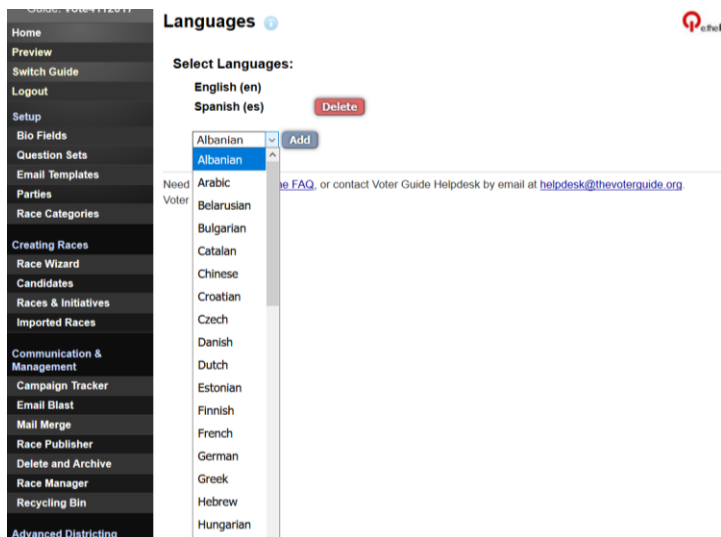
Guide: Vote4112017
Home
Preview
Switch Guide
Logout
Setup
Bio Fields
Question Sets
Email Templates
Parties
Race Categories
Creating Races
Race Wizard
Candidates
Races & Initiatives
Imported Races
Communication & Management
Campaign Tracker
Email Blast
Mail Merge
Race Publisher
Delete and Archive
Race Manager
Recycling Bin
Advanced Districting

Languages

ethel

Select Languages:
English (en)
Spanish (es) Delete

Albanian Add

Need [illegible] the FAQ, or contact Voter Guide Helpdesk by email at helpdesk@thevoterguide.org.
Voter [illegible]

Albanian
Arabic
Belarusian
Bulgarian
Catalan
Chinese
Croatian
Czech
Danish
Dutch
Estonian
Finnish
French
German
Greek
Hebrew
Hungarian